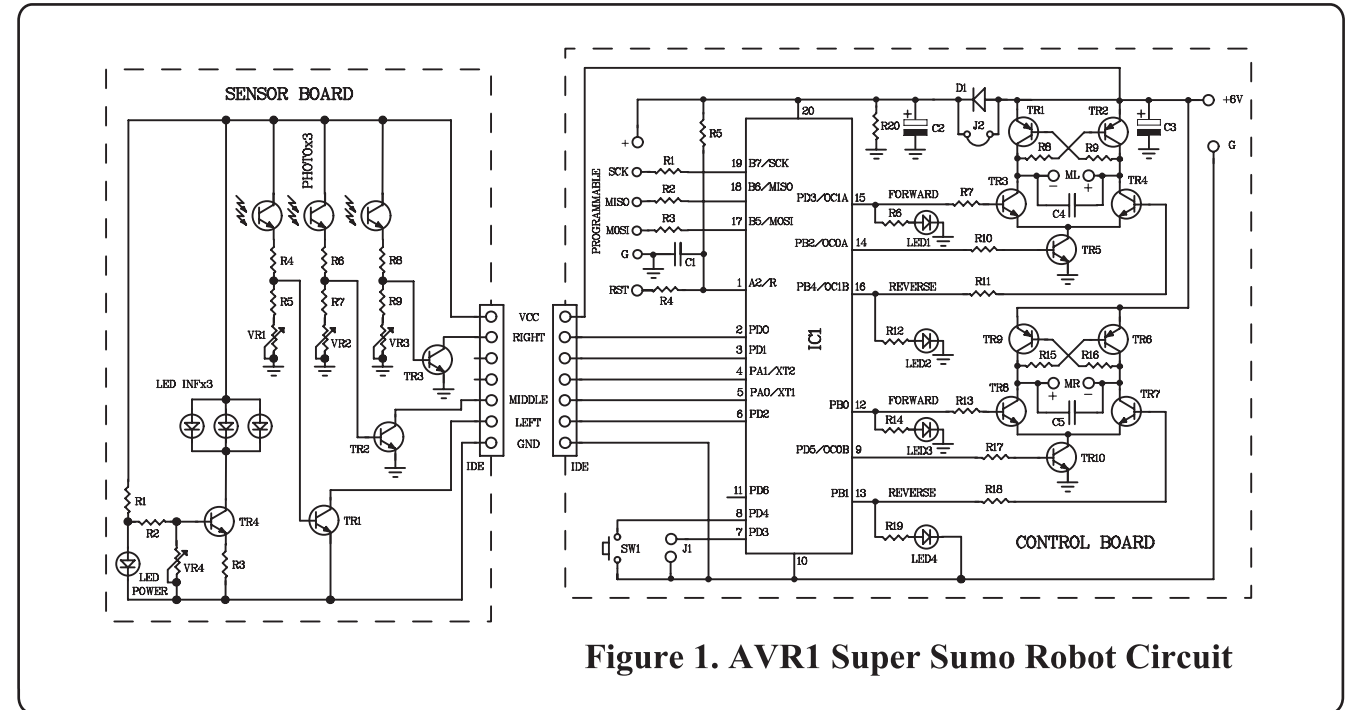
SENSOR BOARD

PHOTOx3

R4
R6
R8
R5
R7
R9
VR1
VR2
VR3
TR3
LED INFx3
TR2
R1
R2
TR4
TR1
VR4
R3
LED POWER

VCC
RIGHT
MIDDLE
LEFT
GND
IDE

VCC
RIGHT
MIDDLE
LEFT
GND
IDE

PROGRAMMABLE
+
SCK
MISO
MOSI
G
RST
R1
R2
R3
C1
R4
R5

20
19 B7/SCK
18 B6/MISO
17 B5/MOSI
1 A2/R
2 PD0
3 PD1
4 PA1/XT2
5 PA0/XT1
6 PD2
11 PD6
8 PD4
7 PD3
10
IC1

SW1
J1

R20
C2
D1
J2
TR1
TR2
R8
R9
C3
+6V
G

PD3/OC1A 15
FORWARD
R7
R6
LED1
TR3
ML
C4
TR4
PB2/OC0A 14
R10
TR5
PB4/OC1B 16
REVERSE
R11
R12
LED2
TR9
TR6
R15
R16
PB0 12
FORWARD
R13
R14
LED3
TR8
MR
C5
TR7
PD5/OC0B 9
R17
TR10
PB1 13
REVERSE
R18
R19
LED4

CONTROL BOARD

Figure 1. AVR1 Super Sumo Robot Circuit